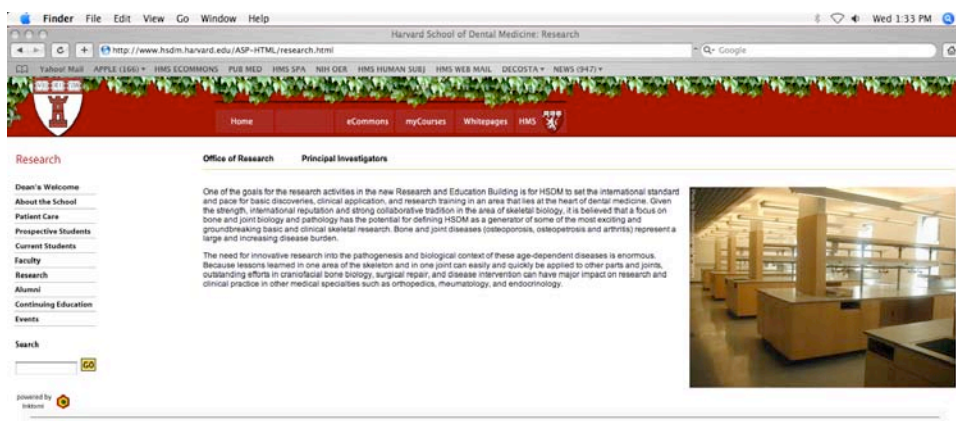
Finder File Edit View Go Window Help

Wed 1:33 PM

Harvard School of Dental Medicine: Research

http://www.hsdm.harvard.edu/ASP-HTML/research.html

Q- Google

Yahoo! Mail APPLE (166) ▾ HMS ECOMMONS PUB MED HMS SPA NIH OER HMS HUMAN SUBJ HMS WEB MAIL DECOSTA ▾ NEWS (947) ▾

Home eCommons myCourses Whitepages HMS

Research

Office of Research Principal Investigators

Dean's Welcome
About the School
Patient Care
Prospective Students
Current Students
Faculty
Research
Alumni
Continuing Education
Events

Search

GO

powered by Inktomi

One of the goals for the research activities in the new Research and Education Building is for HSDM to set the international standard and pace for basic discoveries, clinical application, and research training in an area that lies at the heart of dental medicine. Given the strength, international reputation and strong collaborative tradition in the area of skeletal biology, it is believed that a focus on bone and joint biology and pathology has the potential for defining HSDM as a generator of some of the most exciting and groundbreaking basic and clinical skeletal research. Bone and joint diseases (osteoporosis, osteopetrosis and arthritis) represent a large and increasing disease burden.

The need for innovative research into the pathogenesis and biological context of these age-dependent diseases is enormous. Because lessons learned in one area of the skeleton and in one joint can easily and quickly be applied to other parts and joints, outstanding efforts in craniofacial bone biology, surgical repair, and disease intervention can have major impact on research and clinical practice in other medical specialties such as orthopedics, rheumatology, and endocrinology.